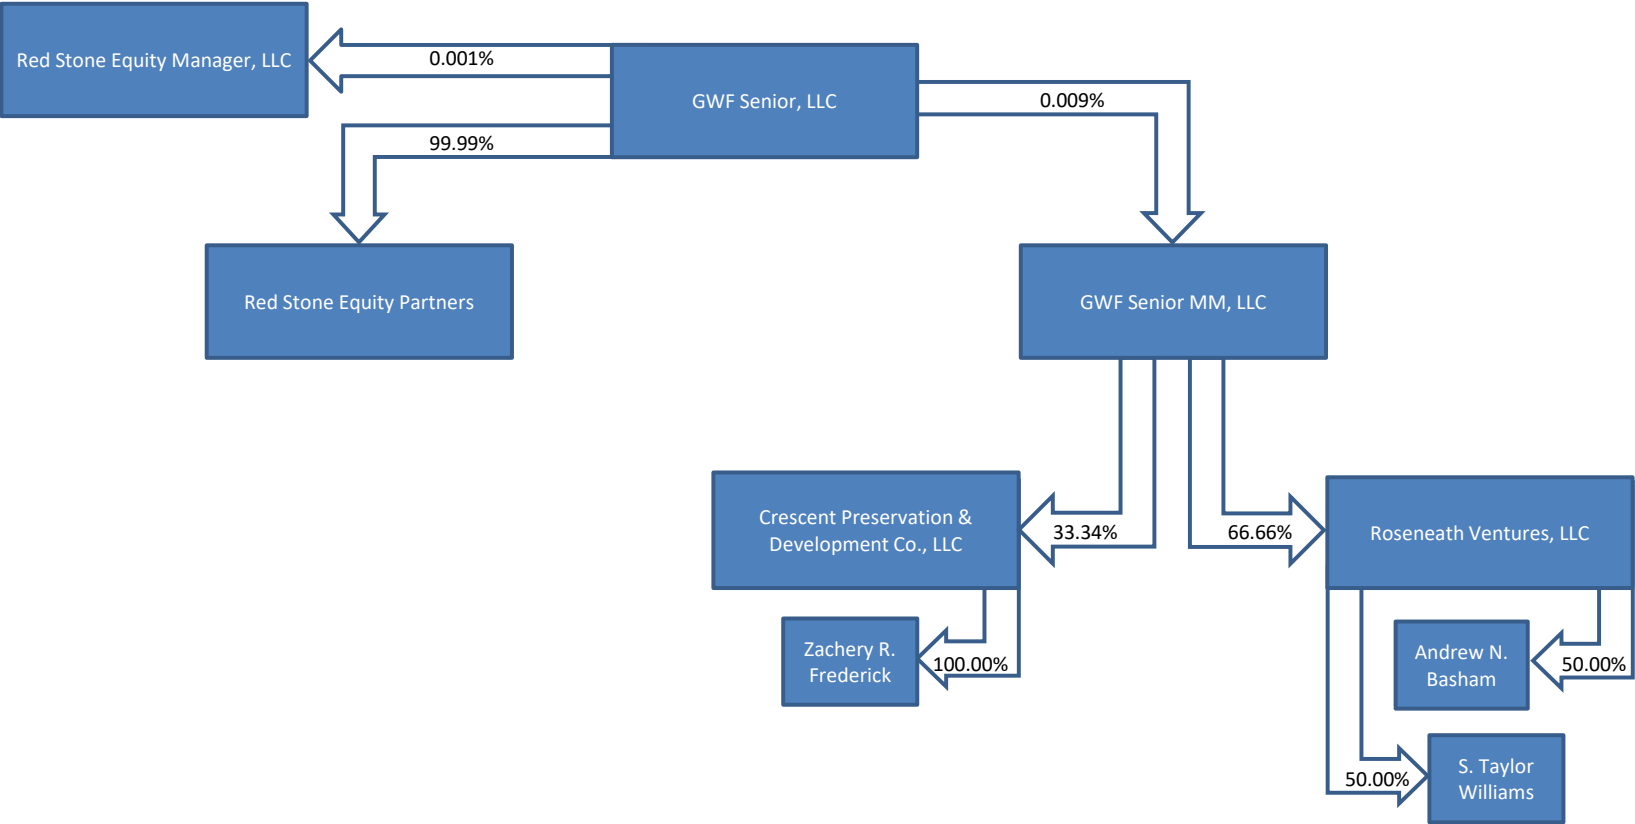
Red Stone Equity Manager, LLC

0.001%

GWF Senior, LLC

0.009%

99.99%

Red Stone Equity Partners

GWF Senior MM, LLC

Crescent Preservation & Development Co., LLC

33.34%

66.66%

Roseneath Ventures, LLC

Zachery R. Frederick

100.00%

Andrew N. Basham

50.00%

50.00%

S. Taylor Williams